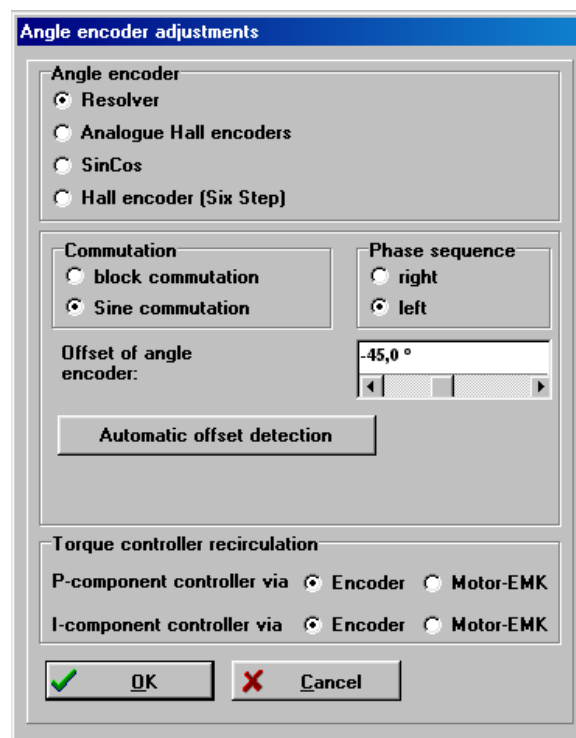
Angle encoder adjustments

Angle encoder
Resolver
Analogue Hall encoders
SinCos
Hall encoder (Six Step)

Commutation
block commutation
Sine commutation

Phase sequence
right
left

Offset of angle encoder:
-45,0 °

Automatic offset detection

Torque controller recirculation
P-component controller via Encoder Motor-EMK
I-component controller via Encoder Motor-EMK

OK
Cancel